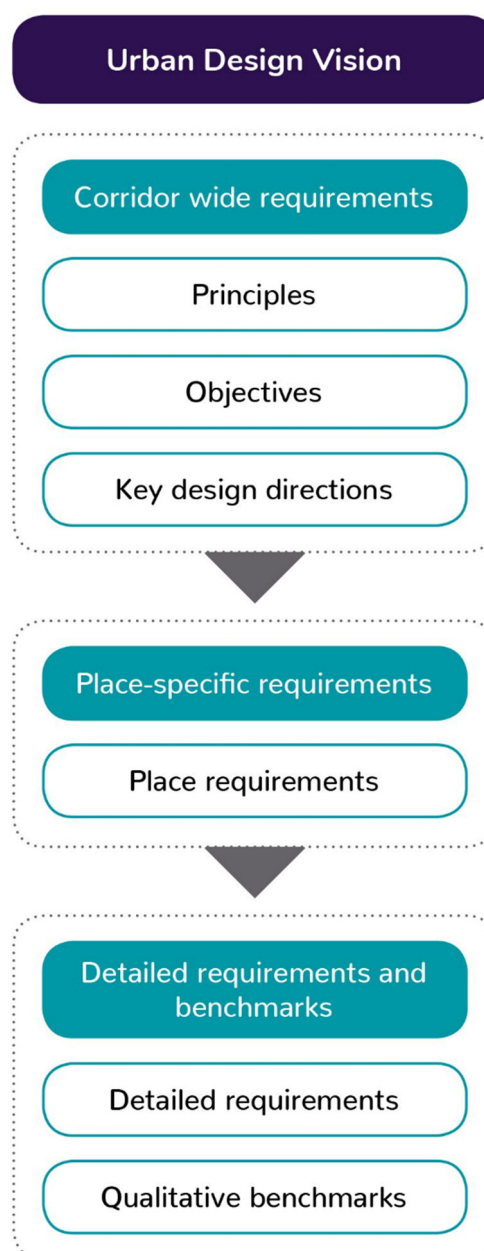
Urban Design Vision

Corridor wide requirements

Principles

Objectives

Key design directions

Place-specific requirements

Place requirements

Detailed requirements and benchmarks

Detailed requirements

Qualitative benchmarks